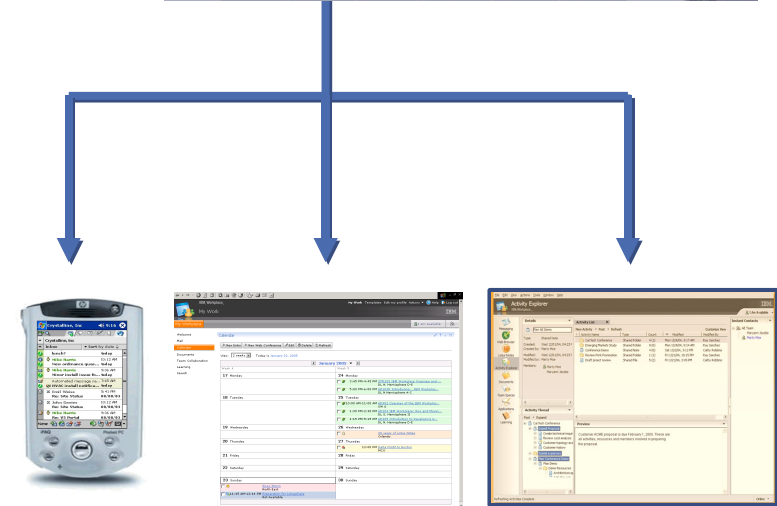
Crystalline, Inc

Crystalline, Inc

Inbox

Mike Harris

Mike Harris

John Davies

Mike Harris

John Davies

Mike Harris

IBM Workplace

My Work

Calendar

Mail

Calendar

Documents

Team Collaboration

Learning

Search

January 2005

Today is January 26, 2005

17 Monday

18 Tuesday

19 Wednesday

20 Thursday

21 Friday

22 Saturday

23 Sunday

24 Monday

25 Tuesday

26 Wednesday

27 Thursday

28 Friday

29 Saturday

30 Sunday

Activity Explorer

IBM

I Am Available

Messaging

Web Browser

Documents

Team Spaces

Applications

Learning

Activity List

Activity Thread

Preview

Related Contacts

All Team

Details